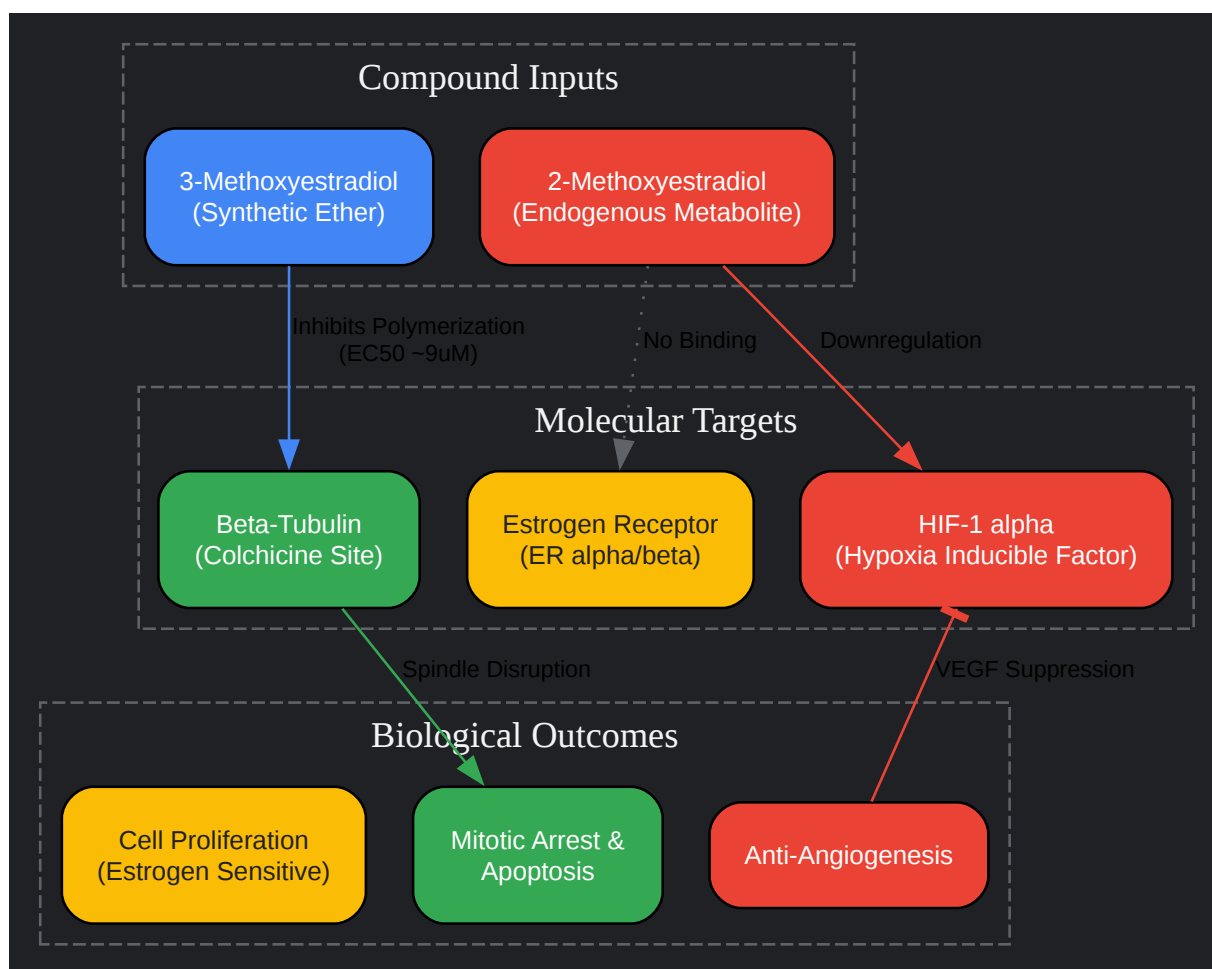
Compound Inputs

3-Methoxyestradiol
(Synthetic Ether)

2-Methoxyestradiol
(Endogenous Metabolite)

Inhibits Polymerization
(EC50 ~9uM)

No Binding

Downregulation

Molecular Targets

Beta-Tubulin
(Colchicine Site)

Estrogen Receptor
(ER alpha/beta)

HIF-1 alpha
(Hypoxia Inducible Factor)

Spindle Disruption

VEGF Suppression

Biological Outcomes

Cell Proliferation
(Estrogen Sensitive)

Mitotic Arrest &
Apoptosis

Anti-Angiogenesis